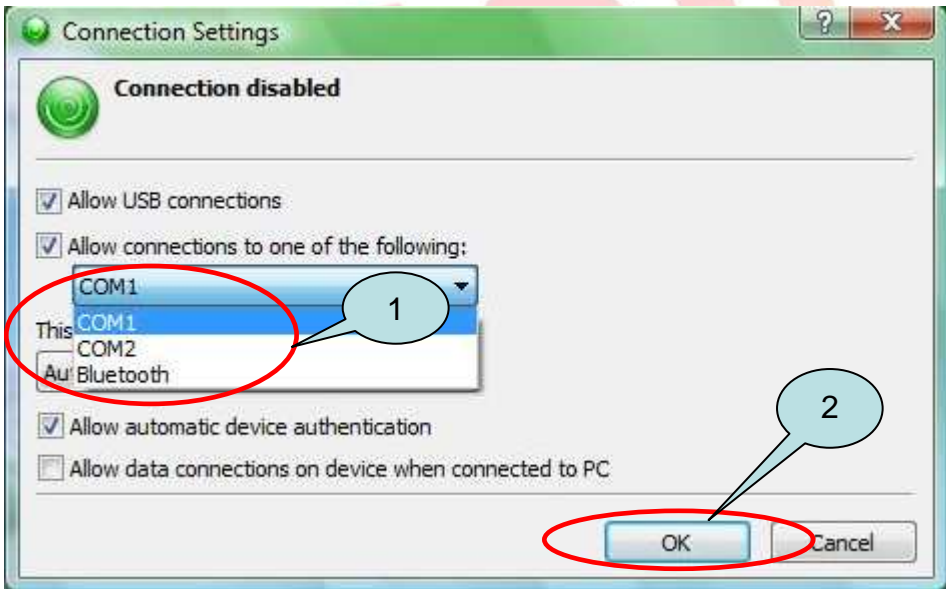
Connection Settings

?

X

Connection disabled

Allow USB connections

Allow connections to one of the following:

COM1

This

Au

COM1

COM2

Bluetooth

1

2

Allow automatic device authentication

Allow data connections on device when connected to PC

OK

Cancel